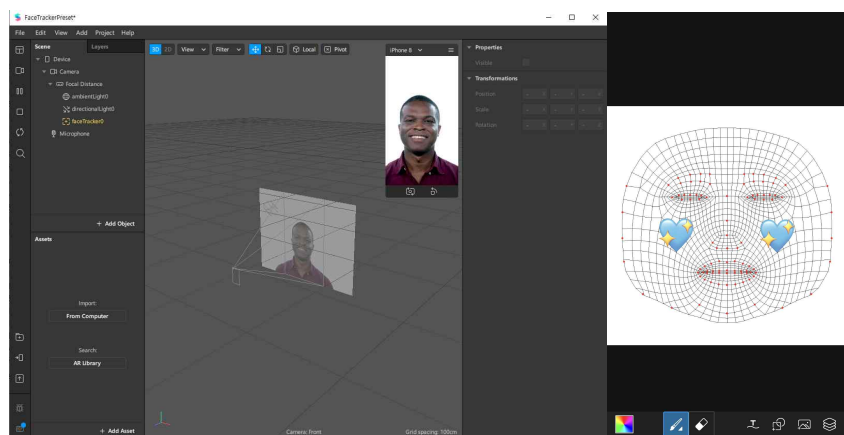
FaceTrackerPreset*

File Edit View Add Project Help

Scene Layers

Device
Camera
Focal Distance
ambientLight0
directionalLight0
faceTracker0
Microphone

+ Add Object

Assets

Import:
From Computer

Search:
AR Library

+ Add Asset

3D 2D View Filter Local Pivot

iPhone 8

Camera: Front

Grid spacing: 100cm

Properties
Visible

Transformations
Position
Scale
Rotation